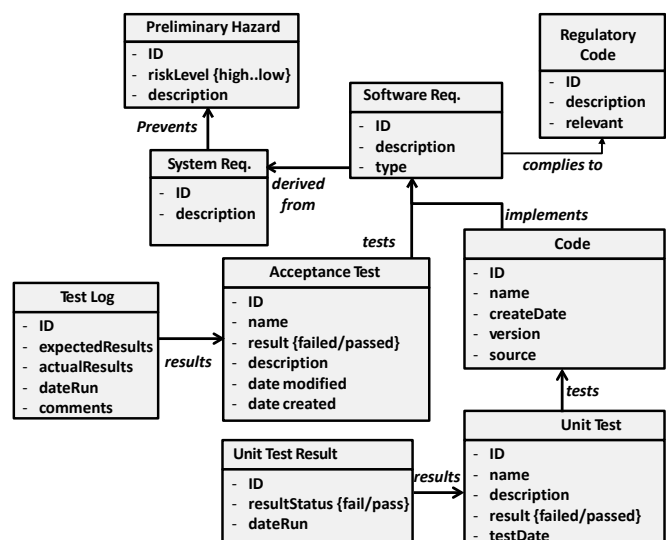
Preliminary Hazard
- ID
- riskLevel {high..low}
- description

Prevents

Regulatory Code
- ID
- description
- relevant

Software Req.
- ID
- description
- type

complies to

System Req.
- ID
- description

derived from

implements

tests

Code
- ID
- name
- createDate
- version
- source

Test Log
- ID
- expectedResults
- actualResults
- dateRun
- comments

results

Acceptance Test
- ID
- name
- result {failed/passed}
- description
- date modified
- date created

tests

Unit Test Result
- ID
- resultStatus {fail/pass}
- dateRun

results

Unit Test
- ID
- name
- description
- result {failed/passed}
- testDate